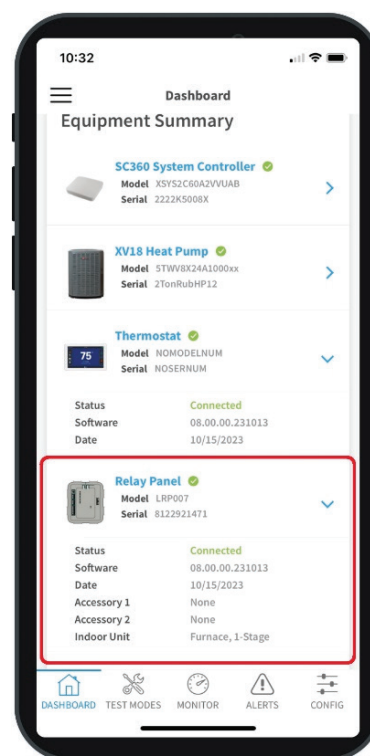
10:32

Dashboard

Equipment Summary

SC360 System Controller
Model XSYS2C60A2VVUAB
Serial 2222K5008X

XV18 Heat Pump
Model 5TWV8X24A1000xx
Serial 2TonRubHP12

75

Thermostat
Model NOMODELNUM
Serial NOSERNUM

| | |
|---|---|
| Status | Connected |
| Software | 08.00.00.231013 |
| Date | 10/15/2023 |

Relay Panel
Model LRP007
Serial 8122921471

| | |
|---|---|
| Status | Connected |
| Software | 08.00.00.231013 |
| Date | 10/15/2023 |
| Accessory 1 | None |
| Accessory 2 | None |
| Indoor Unit | Furnace, 1-Stage |

DASHBOARD TEST MODES MONITOR ALERTS CONFIG